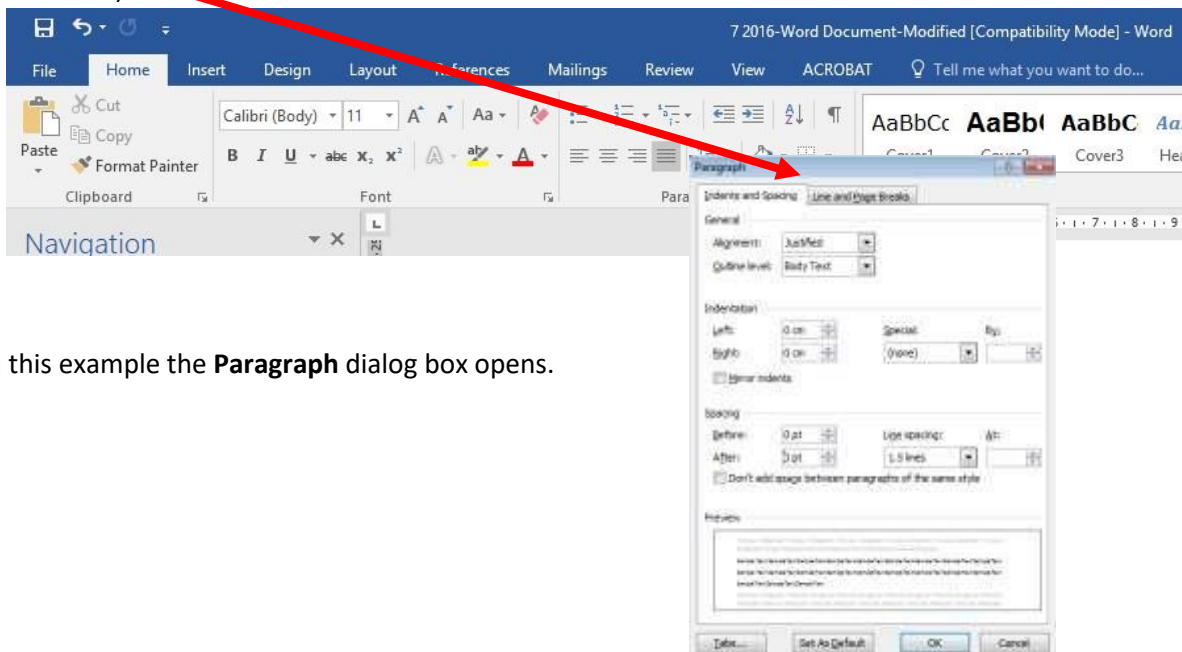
7 2016-Word Document-Modified [Compatibility Mode] - Word

File Home Insert Design Layout References Mailings Review View ACROBAT Tell me what you want to do...

Cut
Copy
Paste
Format Painter
Clipboard

Calibri (Body) 11 A A Aa
B I U abc $x_2$ $x^2$
Font

Para

AaBbCc AaBb( AaBbC Aa
Cover1 Cover2 Cover3 Hea

Navigation

Paragraph
Indents and Spacing | Line and Page Breaks
General
Alignment: Justified
Outline level: Body Text
Indentation
Left: 0 cm
Right: 0 cm
Special: (none)
By:
Mirror indents
Spacing
Before: 0 pt
After: 3 pt
Line spacing: 1.5 lines
At:
Don't add space between paragraphs of the same style
Preview
Tabs... Set As Default OK Cancel

this example the **Paragraph** dialog box opens.